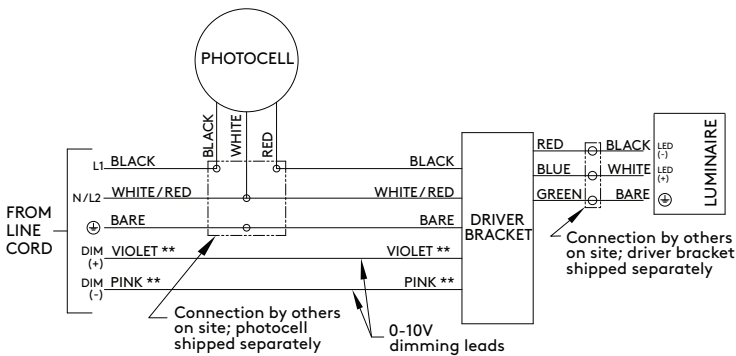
PHOTOCELL

BLACK
WHITE
RED

FROM LINE CORD

L1 BLACK
N/L2 WHITE/RED
⏚ BARE
DIM (+) VIOLET **
DIM (-) PINK **

BLACK
WHITE/RED
BARE
VIOLET **
PINK **

DRIVER BRACKET

RED
BLUE
GREEN

BLACK
WHITE
BARE

LED (-)
LED (+)
⏚

LUMINAIRE

Connection by others on site; driver bracket shipped separately

Connection by others on site; photocell shipped separately

0-10V dimming leads